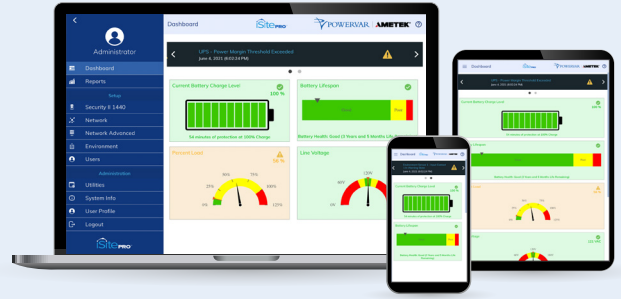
Administrator
Dashboard
Reports
Setup
Security II 1440
Network
Network Advanced
Environment
Users
Administration
Utilities
System Info
User Profile
Logout
iSitePRO

Dashboard
iSitePRO
POWERVAR | AMETEK

UPS - Power Margin Threshold Exceeded
June 8, 2021 (8:03:24 PM)

Current Battery Charge Level
100 %
56 minutes of protection at 100% Charge

Battery Lifespan
Poor
Battery Health: Good (2 Years and 5 Months Life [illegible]

Percent Load
50 %
0%
25%
50%
75%
100%
125%

Line Voltage
120V
90V

Dashboard
Current Battery Charge Level
Battery Lifespan
Percent Load

Dashboard
UPS - Power Margin Threshold Exceeded
Current Battery Charge Level
Battery Lifespan